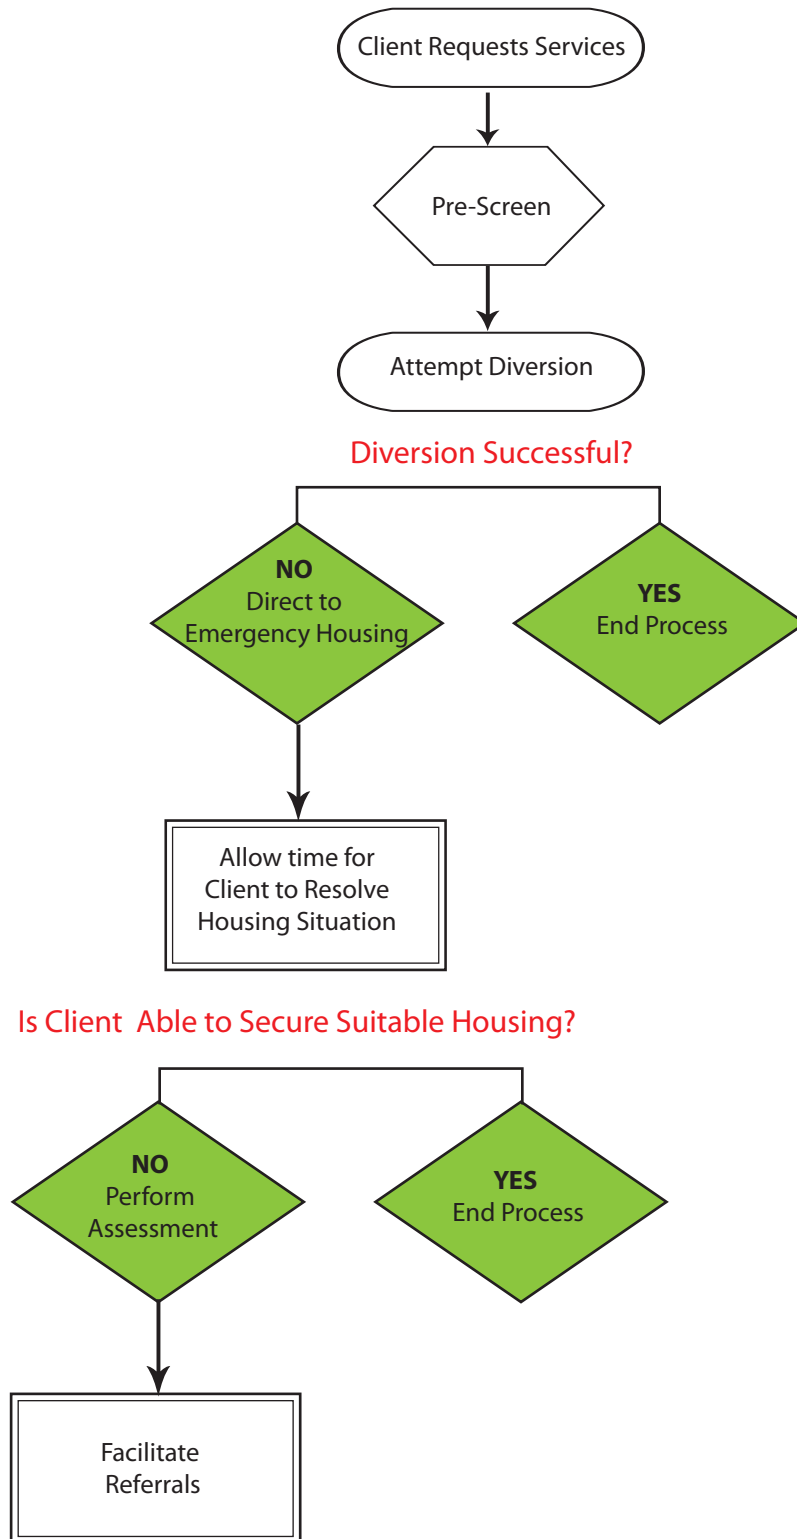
Client Requests Services

Pre-Screen

Attempt Diversion

Diversion Successful?

**NO**
Direct to Emergency Housing

**YES**
End Process

Allow time for Client to Resolve Housing Situation

Is Client  Able to Secure Suitable Housing?

**NO**
Perform Assessment

**YES**
End Process

Facilitate Referrals